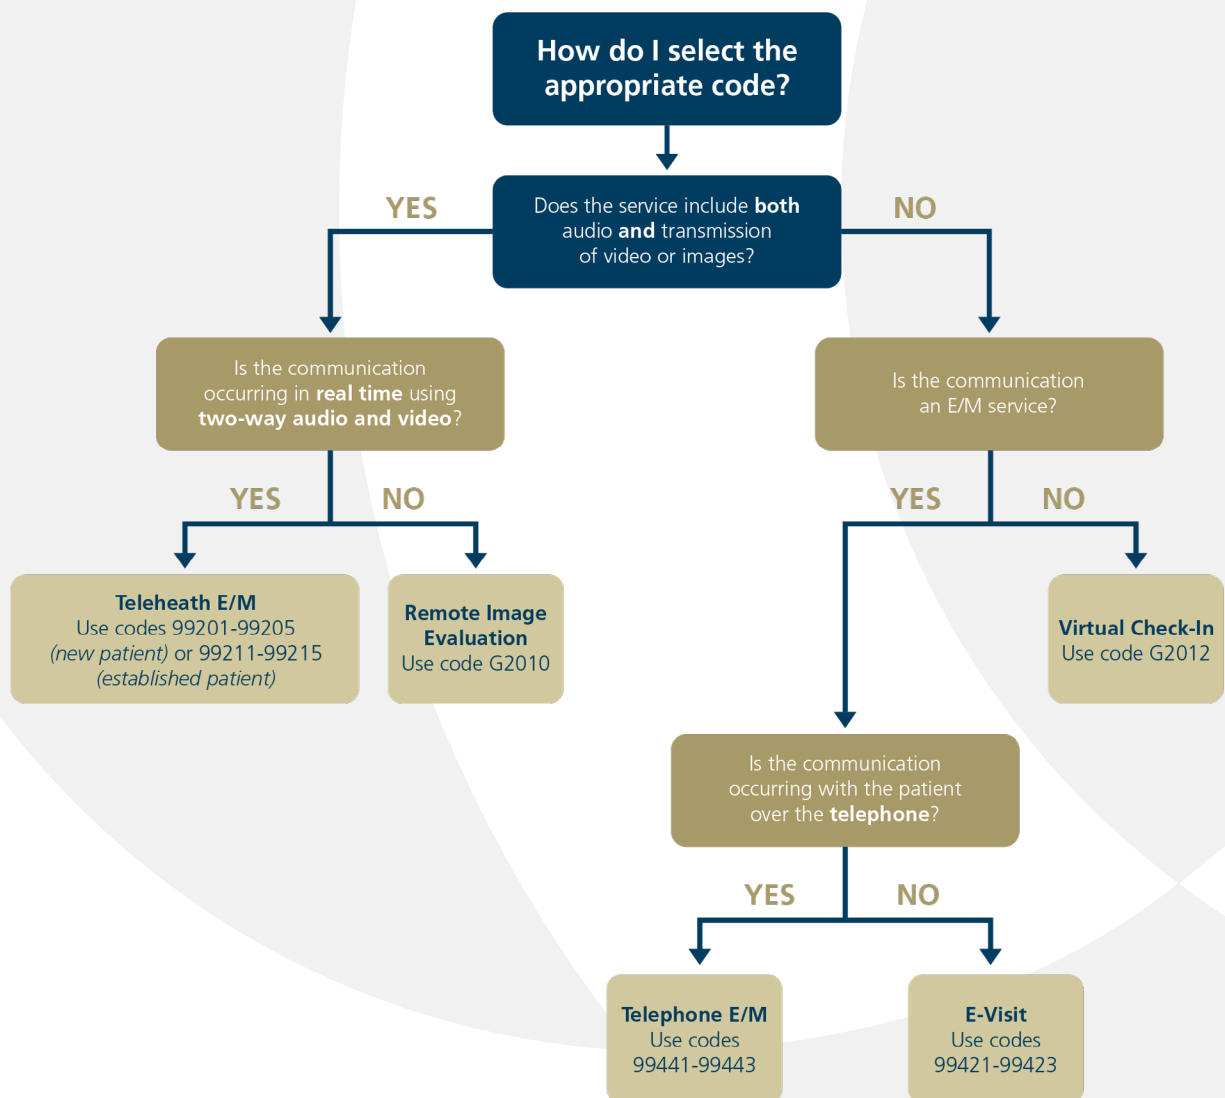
How do I select the appropriate code?

Does the service include both audio and transmission of video or images?

YES

NO

Is the communication occurring in real time using two-way audio and video?

Is the communication an E/M service?

YES

NO

YES

NO

Teleheath E/M
Use codes 99201-99205 (new patient) or 99211-99215 (established patient)

Remote Image Evaluation
Use code G2010

Virtual Check-In
Use code G2012

Is the communication occurring with the patient over the telephone?

YES

NO

Telephone E/M
Use codes 99441-99443

E-Visit
Use codes 99421-99423